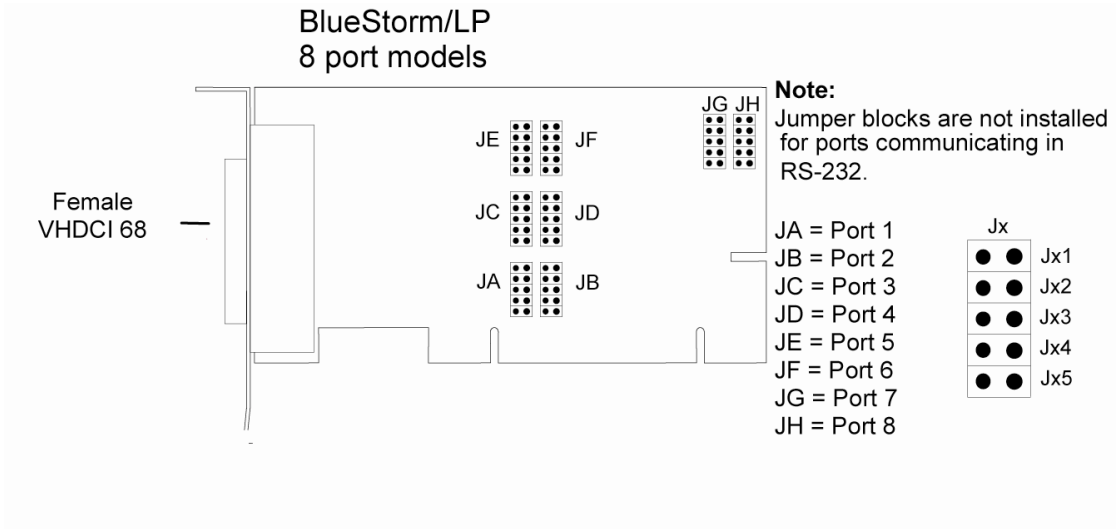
BlueStorm/LP
8 port models

Note:
Jumper blocks are not installed for ports communicating in RS-232.

Female
VHDCI 68

JG JH

JE JF

JC JD

JA JB

JA = Port 1
JB = Port 2
JC = Port 3
JD = Port 4
JE = Port 5
JF = Port 6
JG = Port 7
JH = Port 8

Jx
Jx1
Jx2
Jx3
Jx4
Jx5